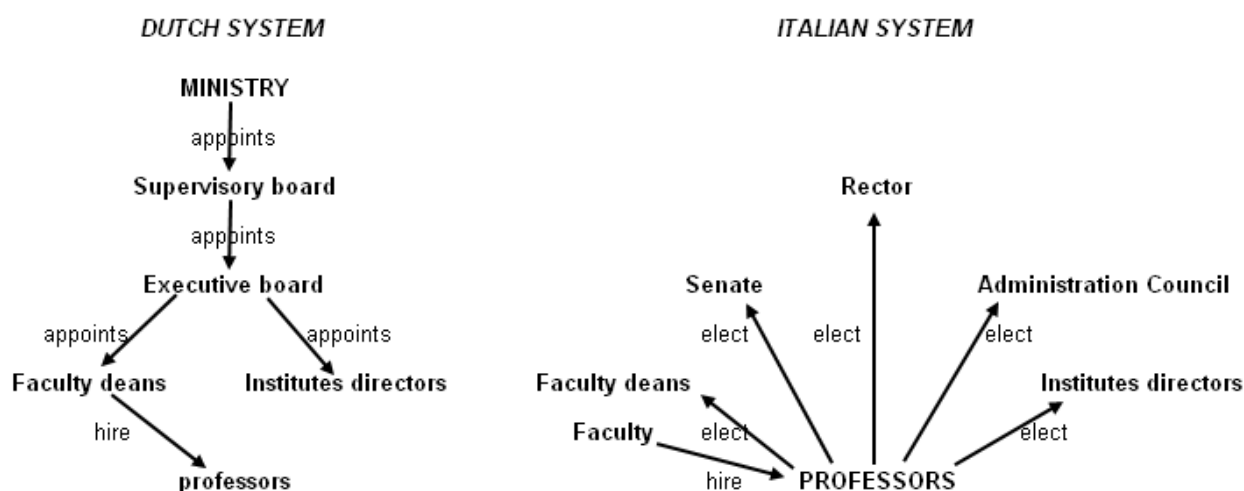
DUTCH SYSTEM

MINISTRY

appoints

Supervisory board

appoints

Executive board

appoints

appoints

Faculty deans

Institutes directors

hire

professors

ITALIAN SYSTEM

Rector

Senate

Administration Council

elect

elect

elect

Faculty deans

Institutes directors

Faculty

elect

elect

hire

PROFESSORS